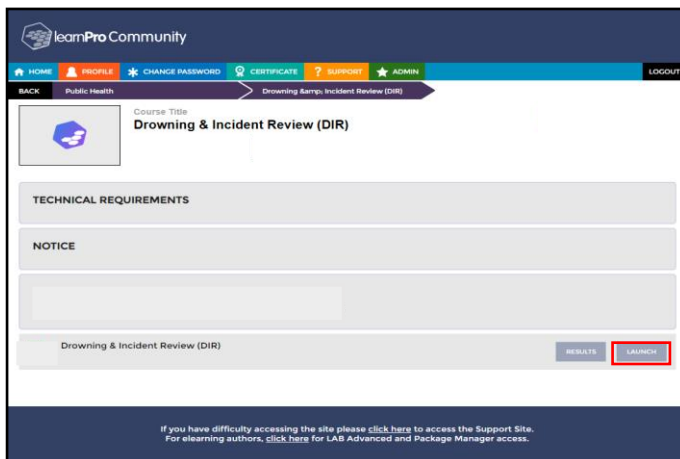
learnPro Community

HOME PROFILE CHANGE PASSWORD CERTIFICATE SUPPORT ADMIN LOGOUT

BACK Public Health Drowning &amp; Incident Review (DIR)

Course Title
Drowning & Incident Review (DIR)

TECHNICAL REQUIREMENTS

NOTICE

Drowning & Incident Review (DIR)

RESULTS LAUNCH

If you have difficulty accessing the site please click here to access the Support Site.
For elearning authors, click here for LAB Advanced and Package Manager access.